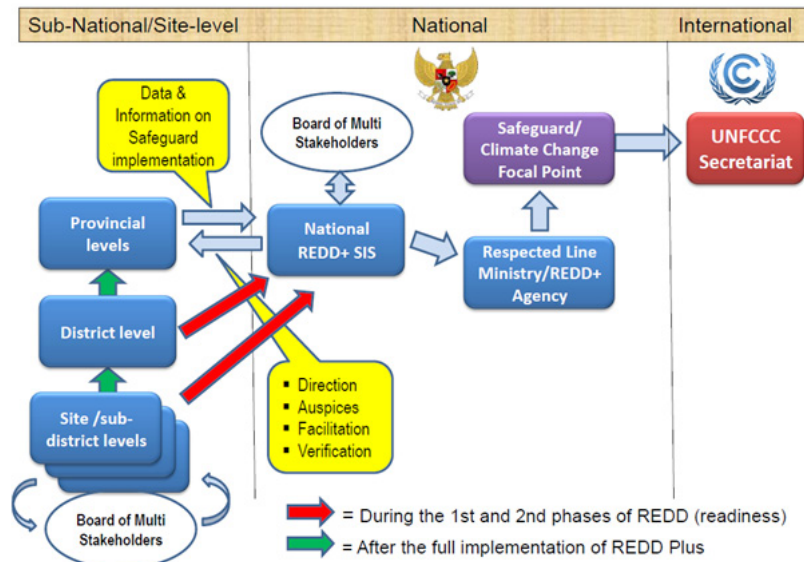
Sub-National/Site-level

National

International

Data & Information on Safeguard implementation

Board of Multi Stakeholders

Safeguard/ Climate Change Focal Point

UNFCCC Secretariat

Provincial levels

National REDD+ SIS

Respected Line Ministry/REDD+ Agency

District level

Site /sub-district levels

- Direction
- Auspices
- Facilitation
- Verification

Board of Multi Stakeholders

= During the 1st and 2nd phases of REDD (readiness)

= After the full implementation of REDD Plus